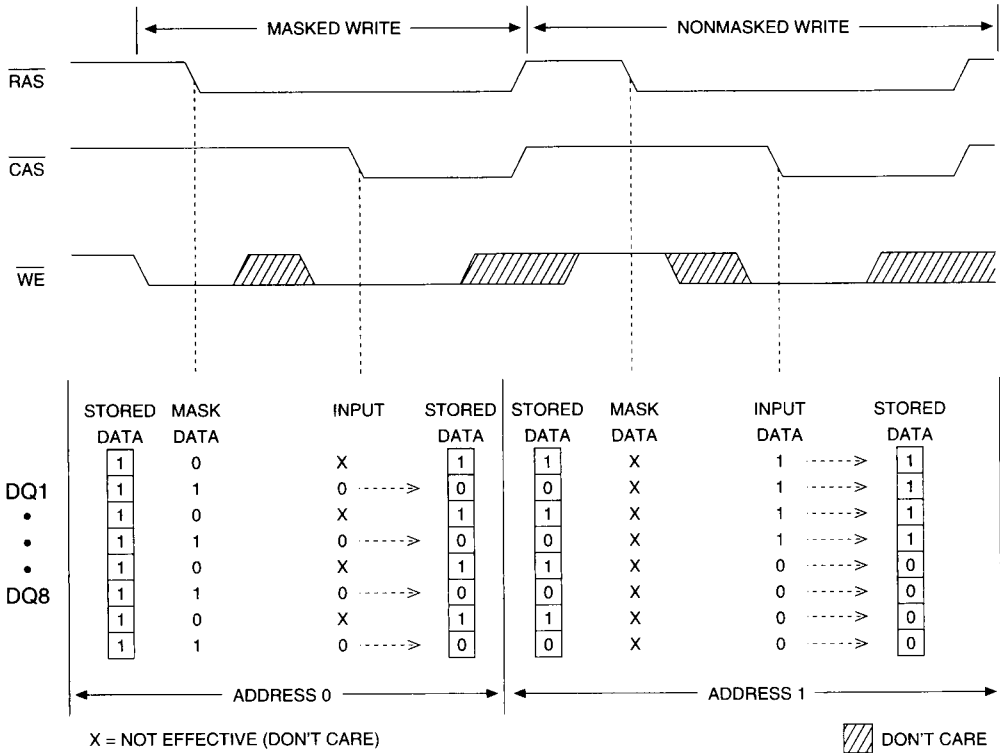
MASKED WRITE

NONMASKED WRITE

$\overline{RAS}$

$\overline{CAS}$

$\overline{WE}$

DQ1
•
•
•
DQ8

| STORED DATA | MASK DATA | INPUT | STORED DATA |
|---|---|---|---|
| 1 | 0 | X | 1 |
| 1 | 1 | 0 ----> | 0 |
| 1 | 0 | X | 1 |
| 1 | 1 | 0 ----> | 0 |
| 1 | 0 | X | 1 |
| 1 | 1 | 0 ----> | 0 |
| 1 | 0 | X | 1 |
| 1 | 1 | 0 ----> | 0 |

| STORED DATA | MASK DATA | INPUT DATA | STORED DATA |
|---|---|---|---|
| 1 | X | 1 ----> | 1 |
| 0 | X | 1 ----> | 1 |
| 1 | X | 1 ----> | 1 |
| 0 | X | 1 ----> | 1 |
| 1 | X | 0 ----> | 0 |
| 0 | X | 0 ----> | 0 |
| 1 | X | 0 ----> | 0 |
| 0 | X | 0 ----> | 0 |

ADDRESS 0

ADDRESS 1

X = NOT EFFECTIVE (DON'T CARE)

DON'T CARE